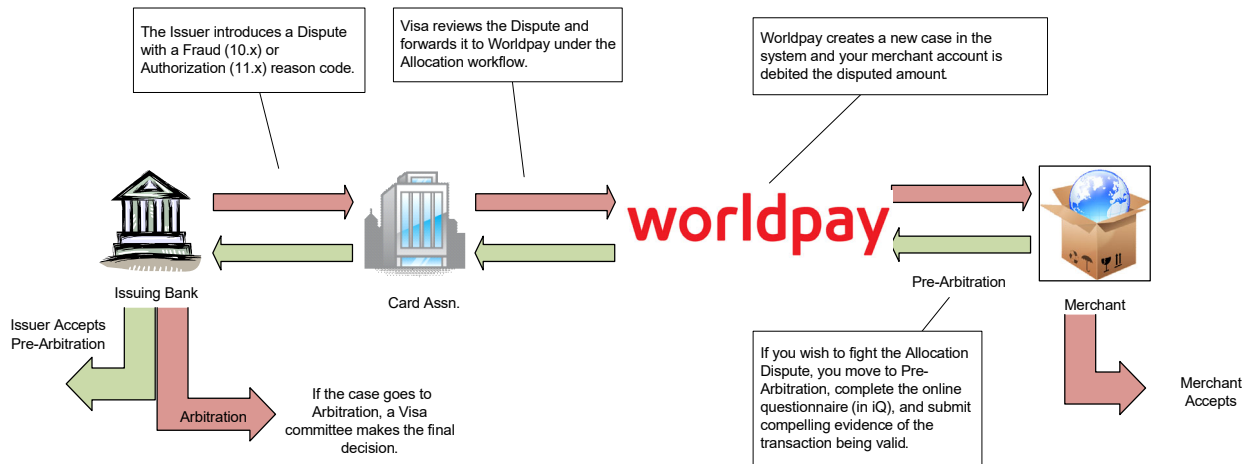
The Issuer introduces a Dispute with a Fraud (10.x) or Authorization (11.x) reason code.

Visa reviews the Dispute and forwards it to Worldpay under the Allocation workflow.

Worldpay creates a new case in the system and your merchant account is debited the disputed amount.

worldpay

Issuing Bank

Card Assn.

Pre-Arbitration

Merchant

Issuer Accepts Pre-Arbitration

Arbitration

If the case goes to Arbitration, a Visa committee makes the final decision.

If you wish to fight the Allocation Dispute, you move to Pre-Arbitration, complete the online questionnaire (in iQ), and submit compelling evidence of the transaction being valid.

Merchant Accepts